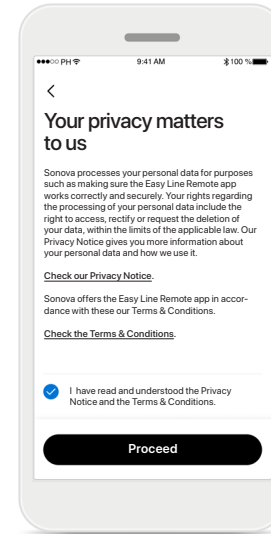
●●●○○ PH 9:41 AM 100 %

<

Your privacy matters to us

Sonova processes your personal data for purposes such as making sure the Easy Line Remote app works correctly and securely. Your rights regarding the processing of your personal data include the right to access, rectify or request the deletion of your data, within the limits of the applicable law. Our Privacy Notice gives you more information about your personal data and how we use it.

Check our Privacy Notice.

Sonova offers the Easy Line Remote app in accordance with these our Terms & Conditions.

Check the Terms & Conditions.

I have read and understood the Privacy Notice and the Terms & Conditions.

Proceed